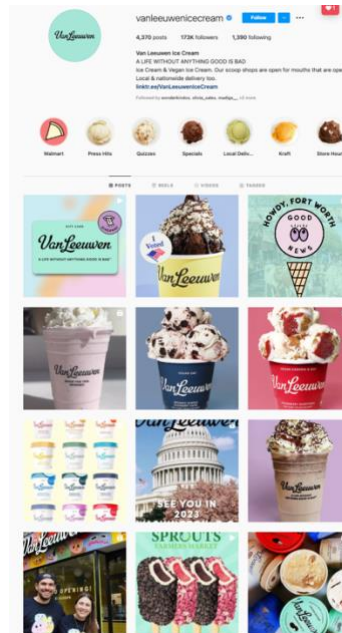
Van Leeuwen

vanleeuwenicecream Follow

4,370 posts 173K followers 1,390 following

Van Leeuwen Ice Cream
A LIFE WITHOUT ANYTHING GOOD IS BAD
Ice Cream & Vegan Ice Cream. Our scoop shops are open for mouths that are ope
Local & nationwide delivery too.
linktr.ee/VanLeeuwenIceCream

Followed by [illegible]

Walmart Press Hits Quizzes Specials Local Deliv... Kraft Store Hour

POSTS REELS VIDEOS TAGGED

Van Leeuwen
A LIFE WITHOUT ANYTHING GOOD IS BAD

I Voted

Van Leeuwen

HOWDY, FORT WORTH
GOOD NEWS

Van Leeuwen

Van Leeuwen

Van Leeuwen

SEE YOU IN 2022

Van Leeuwen

Van Leeuwen

OPENING

SPROUTS FARMERS MARKET